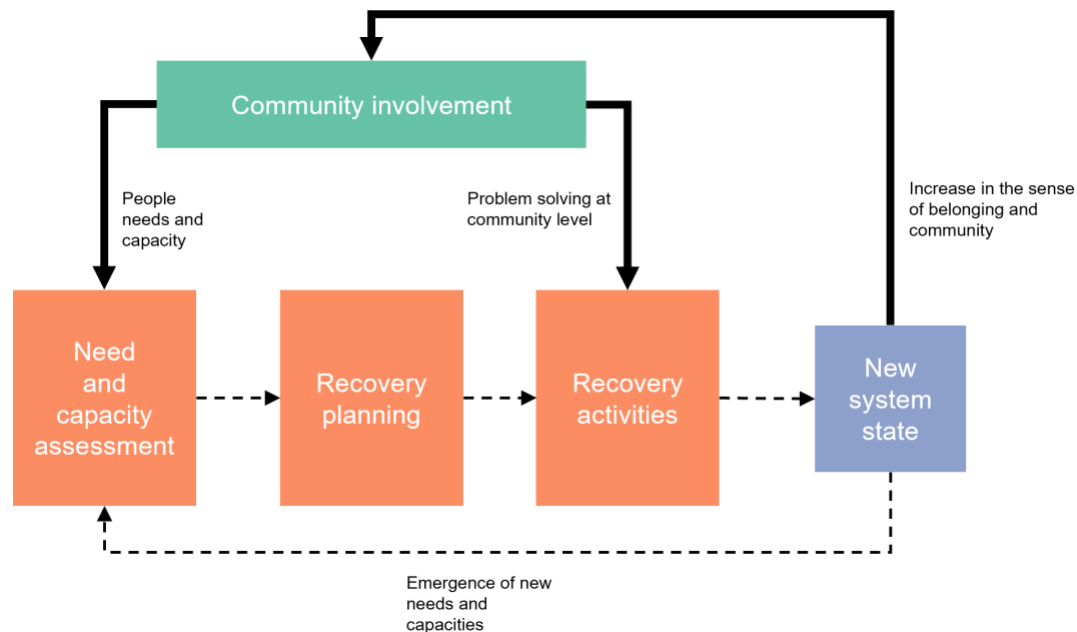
Community involvement

People needs and capacity

Problem solving at community level

Increase in the sense of belonging and community

Need and capacity assessment

Recovery planning

Recovery activities

New system state

Emergence of new needs and capacities